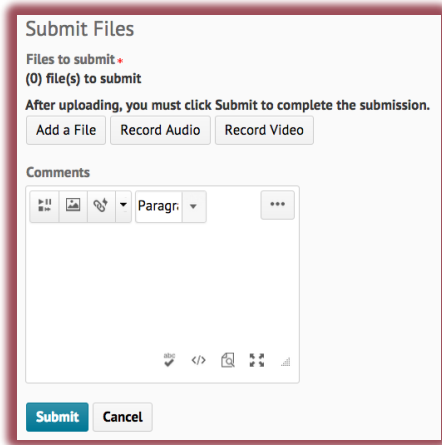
Submit Files

Files to submit *
(0) file(s) to submit

After uploading, you must click Submit to complete the submission.

Add a File Record Audio Record Video

Comments

Paragra

•••

abc

Submit Cancel